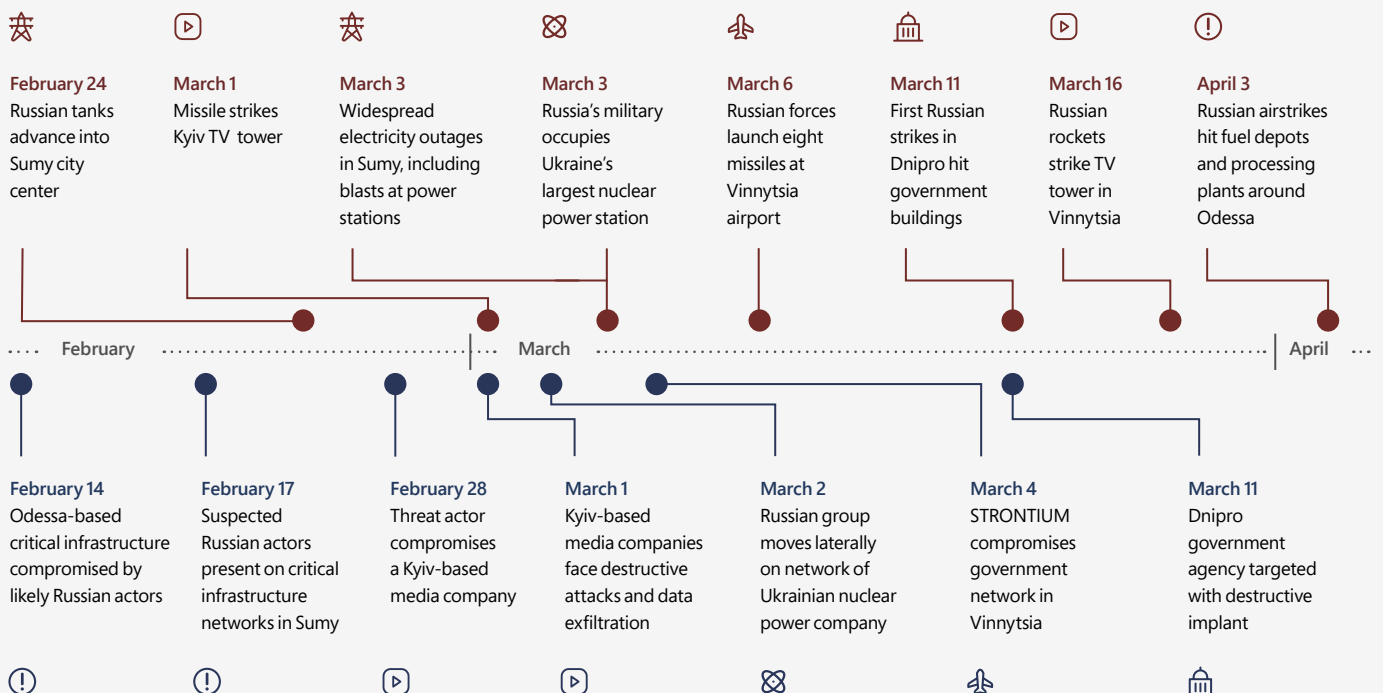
February 24
Russian tanks advance into Sumy city center

March 1
Missile strikes Kyiv TV tower

March 3
Widespread electricity outages in Sumy, including blasts at power stations

March 3
Russia's military occupies Ukraine's largest nuclear power station

March 6
Russian forces launch eight missiles at Vinnytsia airport

March 11
First Russian strikes in Dnipro hit government buildings

March 16
Russian rockets strike TV tower in Vinnytsia

April 3
Russian airstrikes hit fuel depots and processing plants around Odessa

February

March

April

February 14
Odessa-based critical infrastructure compromised by likely Russian actors

February 17
Suspected Russian actors present on critical infrastructure networks in Sumy

February 28
Threat actor compromises a Kyiv-based media company

March 1
Kyiv-based media companies face destructive attacks and data exfiltration

March 2
Russian group moves laterally on network of Ukrainian nuclear power company

March 4
STRONTIUM compromises government network in Vinnytsia

March 11
Dnipro government agency targeted with destructive implant